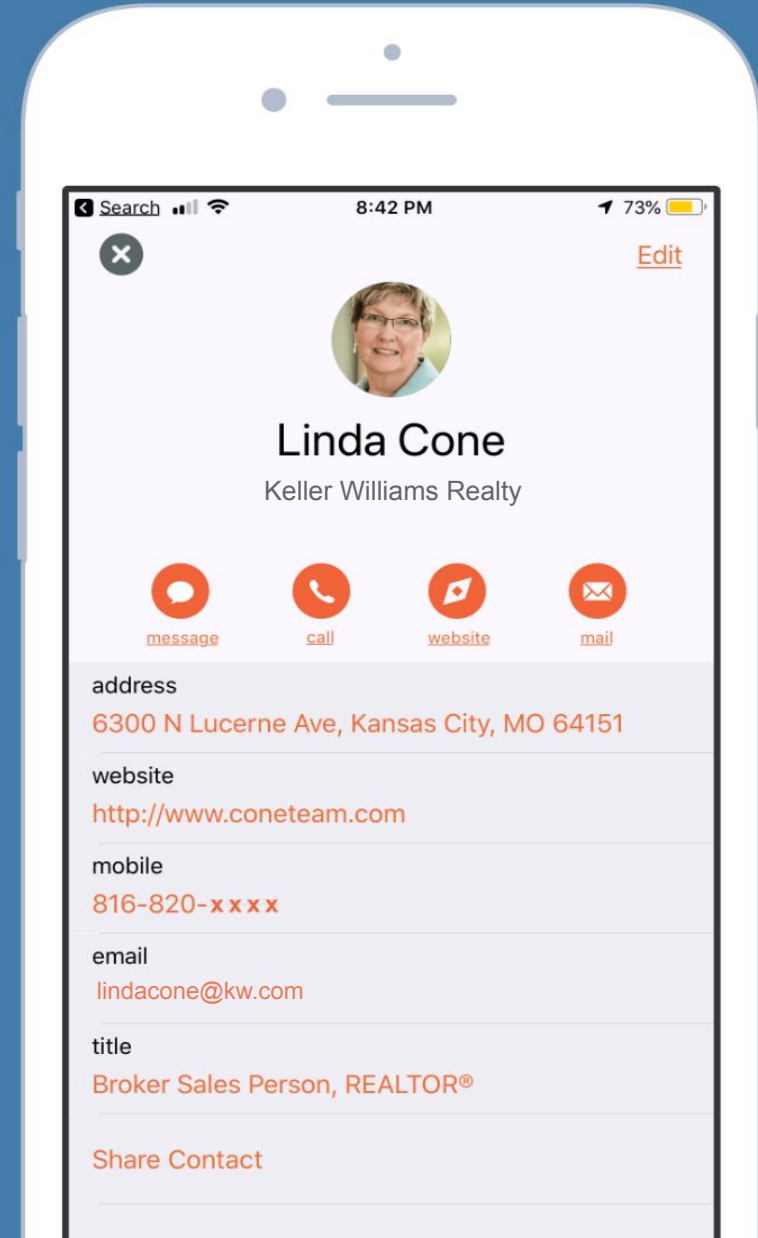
Search 8:42 PM 73%

Edit

Linda Cone
Keller Williams Realty

message call website mail

address
6300 N Lucerne Ave, Kansas City, MO 64151

website
http://www.coneteam.com

mobile
816-820-xxxx

email
lindacone@kw.com

title
Broker Sales Person, REALTOR®

Share Contact